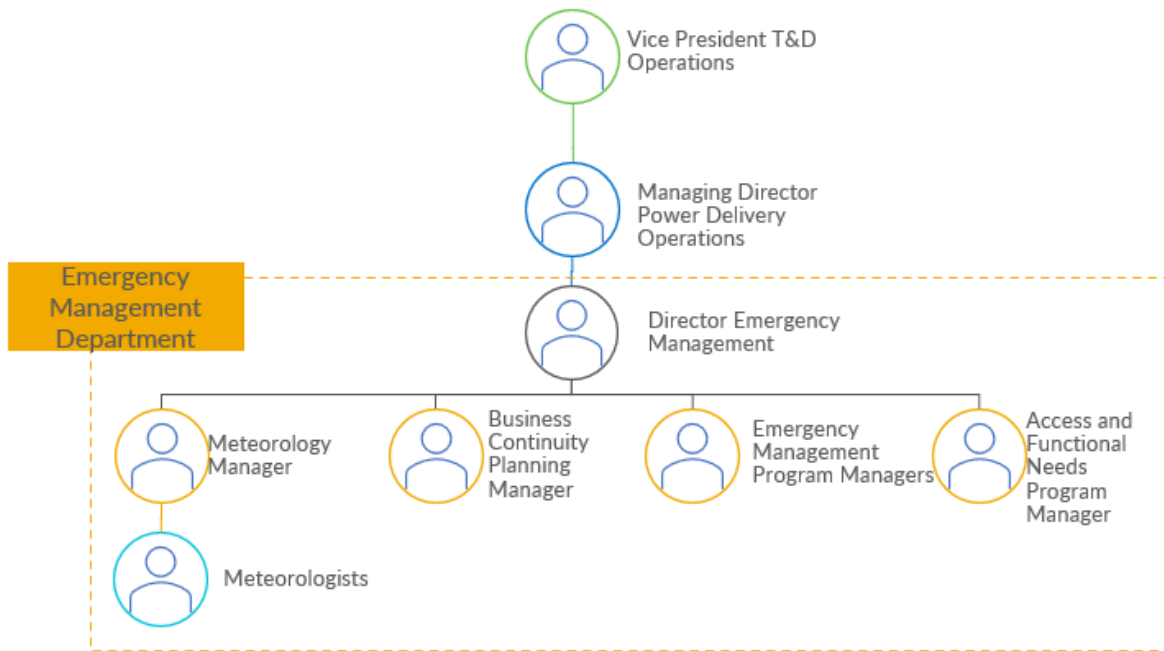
Vice President T&D Operations

Managing Director Power Delivery Operations

Emergency Management Department

Director Emergency Management

Meteorology Manager

Business Continuity Planning Manager

Emergency Management Program Managers

Access and Functional Needs Program Manager

Meteorologists